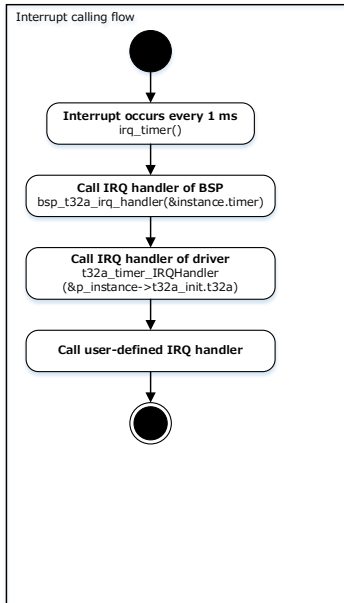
Interrupt calling flow

Interrupt occurs every 1 ms
irq_timer()

Call IRQ handler of BSP
bsp_t32a_irq_handler(&instance.timer)

Call IRQ handler of driver
t32a_timer_IRQHandler
(&p_instance->t32a_init.t32a)

Call user-defined IRQ handler